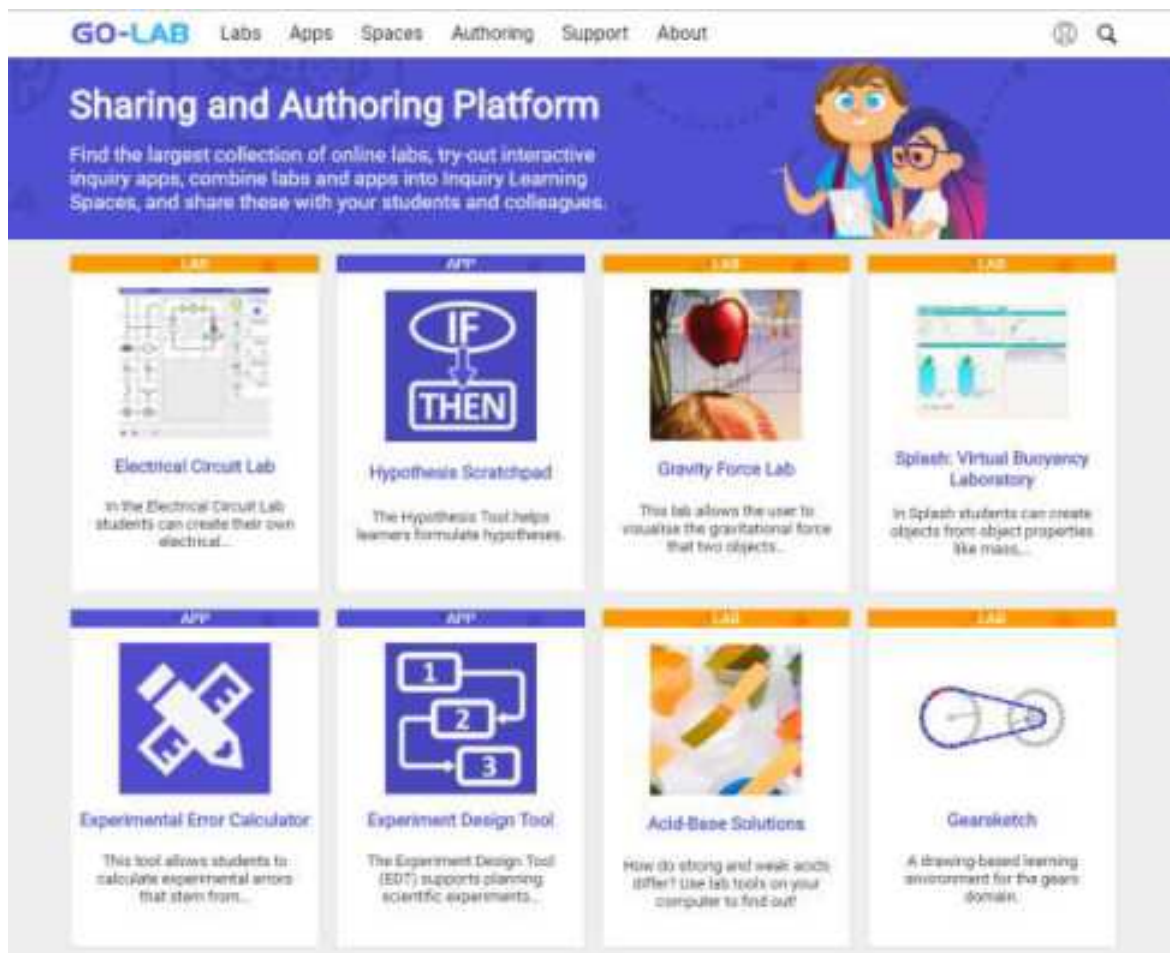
GO-LAB Labs Apps Spaces Authoring Support About

Sharing and Authoring Platform

Find the largest collection of online labs, try-out interactive inquiry apps, combine labs and apps into Inquiry Learning Spaces, and share these with your students and colleagues.

LAB

Electrical Circuit Lab

In the Electrical Circuit Lab students can create their own electrical...

APP

IF

THEN

Hypothesis Scratchpad

The Hypothesis Tool helps learners formulate hypotheses.

LAB

Gravity Force Lab

This lab allows the user to visualise the gravitational force that two objects...

LAB

Splash: Virtual Buoyancy Laboratory

In Splash students can create objects from object properties like mass...

APP

Experimental Error Calculator

This tool allows students to calculate experimental errors that stem from...

APP

1

2

3

Experiment Design Tool

The Experiment Design Tool (EDT) supports planning scientific experiments...

LAB

Acid-Base Solutions

How do strong and weak acids differ? Use lab tools on your computer to find out!

LAB

Gearsketch

A drawing-based learning environment for the gears domain.